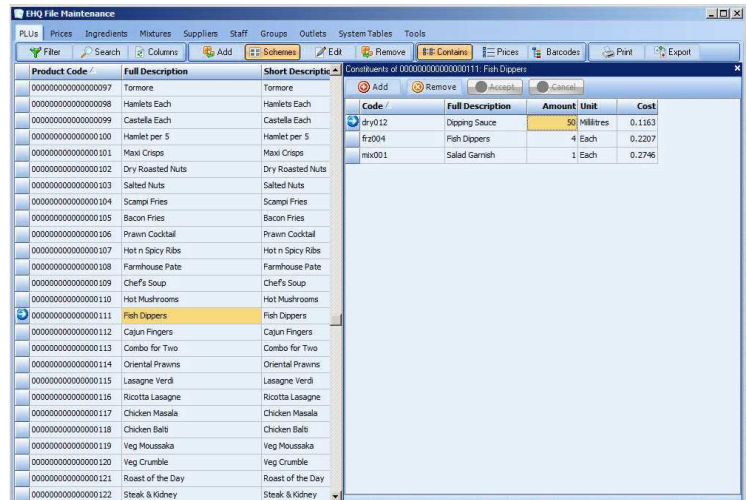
EHQ File Maintenance

PLUs Prices Ingredients Mixtures Suppliers Staff Groups Outlets System Tables Tools

Filter Search Columns Add Schemes Edit Remove Contains Prices Barcodes Print Export

| Product Code | Full Description | Short Descriptio |
|---|---|---|
| 000000000000000097 | Tormore | Tormore |
| 000000000000000098 | Hamlets Each | Hamlets Each |
| 000000000000000099 | Castella Each | Castella Each |
| 000000000000000100 | Hamlet per 5 | Hamlet per 5 |
| 000000000000000101 | Maxi Crisps | Maxi Crisps |
| 000000000000000102 | Dry Roasted Nuts | Dry Roasted Nuts |
| 000000000000000103 | Salted Nuts | Salted Nuts |
| 000000000000000104 | Scampi Fries | Scampi Fries |
| 000000000000000105 | Bacon Fries | Bacon Fries |
| 000000000000000106 | Prawn Cocktail | Prawn Cocktail |
| 000000000000000107 | Hot n Spicy Ribs | Hot n Spicy Ribs |
| 000000000000000108 | Farmhouse Pate | Farmhouse Pate |
| 000000000000000109 | Chef's Soup | Chef's Soup |
| 000000000000000110 | Hot Mushrooms | Hot Mushrooms |
| 000000000000000111 | Fish Dippers | Fish Dippers |
| 000000000000000112 | Cajun Fingers | Cajun Fingers |
| 000000000000000113 | Combo for Two | Combo for Two |
| 000000000000000114 | Oriental Prawns | Oriental Prawns |
| 000000000000000115 | Lasagne Verdi | Lasagne Verdi |
| 000000000000000116 | Ricotta Lasagne | Ricotta Lasagne |
| 000000000000000117 | Chicken Masala | Chicken Masala |
| 000000000000000118 | Chicken Balti | Chicken Balti |
| 000000000000000119 | Veg Moussaka | Veg Moussaka |
| 000000000000000120 | Veg Crumble | Veg Crumble |
| 000000000000000121 | Roast of the Day | Roast of the Day |
| 000000000000000122 | Steak & Kidney | Steak & Kidney |

Constituents of 000000000000000111: Fish Dippers

Add Remove Accept Cancel

| Code | Full Description | Amount | Unit | Cost |
|---|---|---|---|---|
| dry012 | Dipping Sauce | 50 | Millilitres | 0.1163 |
| frz004 | Fish Dippers | 4 | Each | 0.2207 |
| mix001 | Salad Garnish | 1 | Each | 0.2746 |